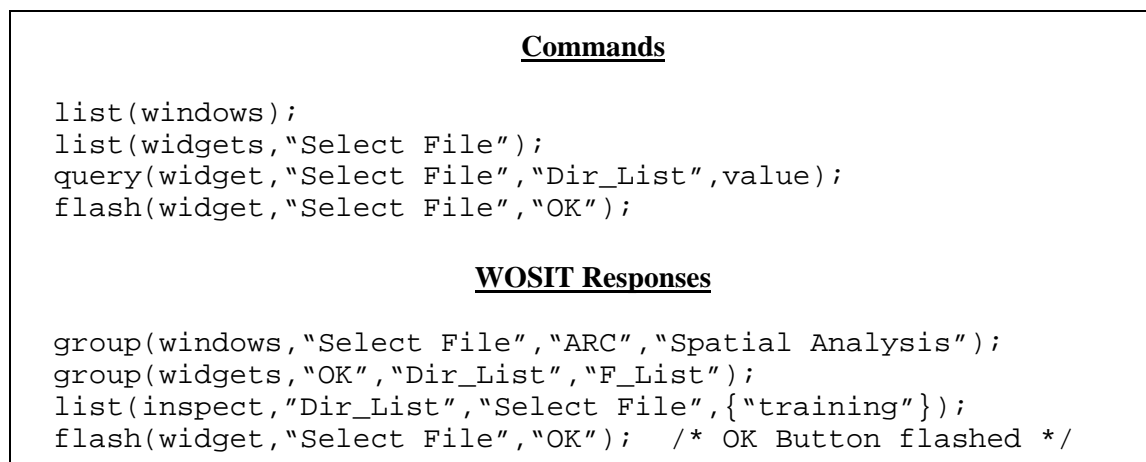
**Commands**

```
list(windows);
list(widgets,“Select File”);
query(widget,“Select File”,“Dir_List”,value);
flash(widget,“Select File”,“OK”);
```

**WOSIT Responses**

```
group(windows,“Select File”,“ARC”,“Spatial Analysis”);
group(widgets,“OK”,“Dir_List”,“F_List”);
list(inspect,“Dir_List”,“Select File”,{“training”});
flash(widget,“Select File”,“OK”);  /* OK Button flashed */
```